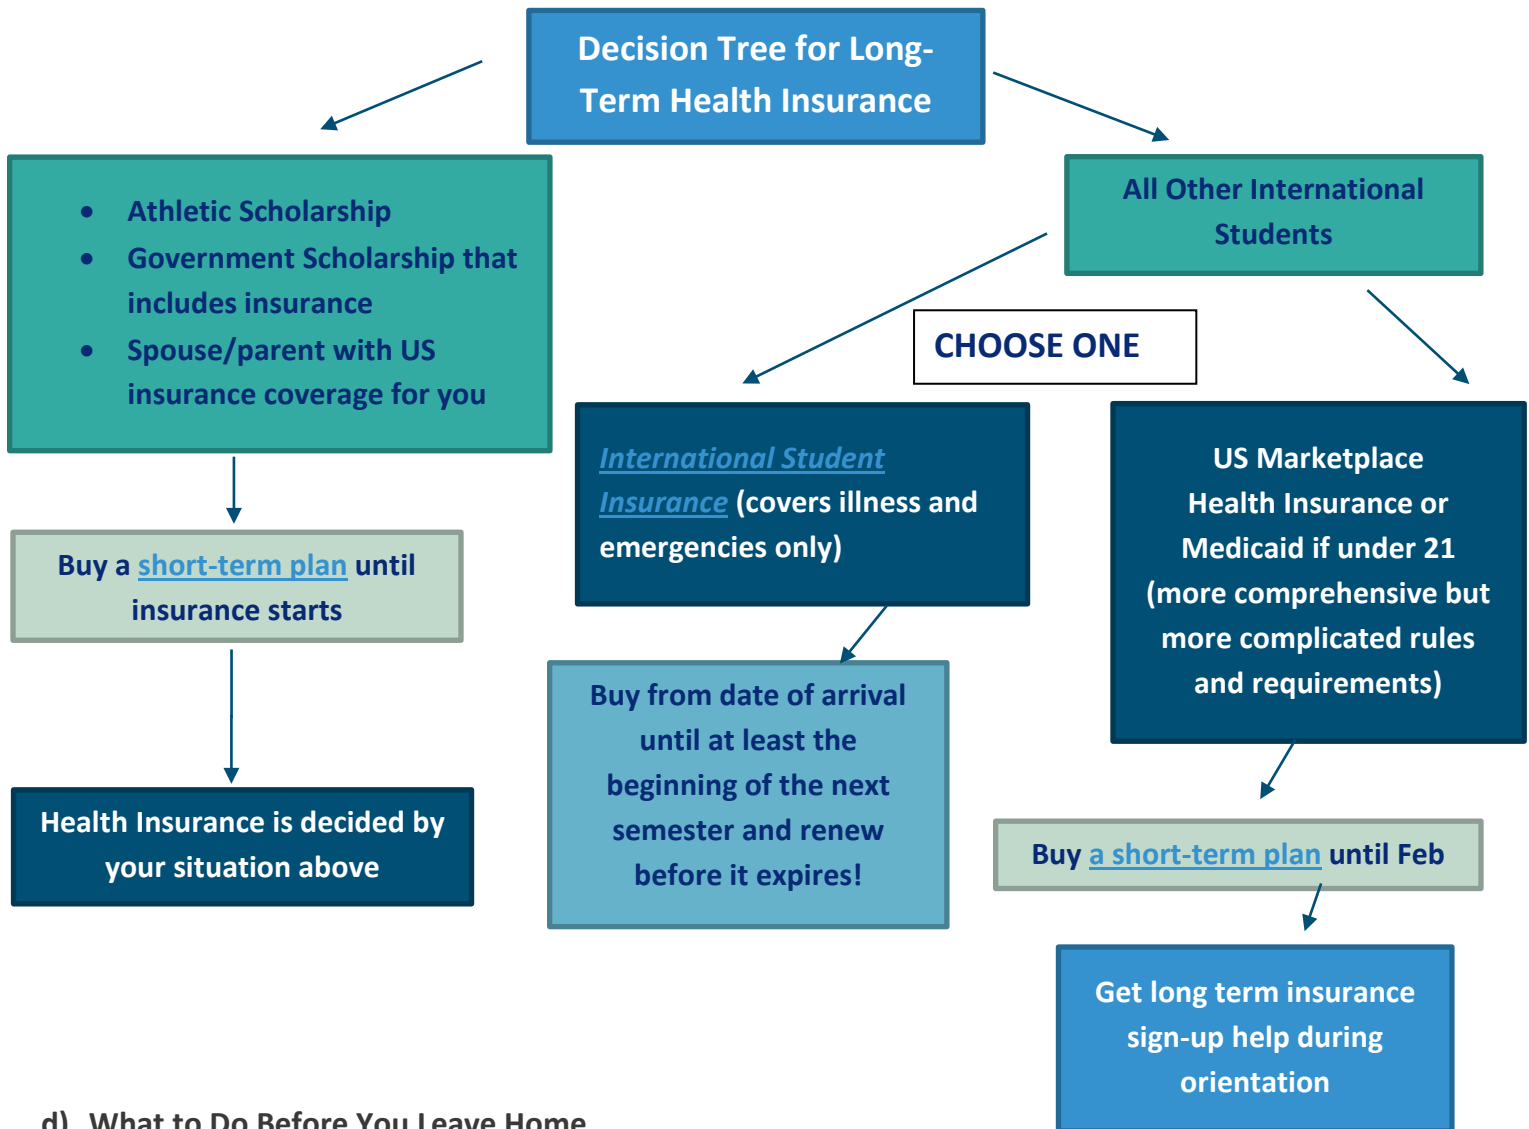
Decision Tree for Long-Term Health Insurance

- Athletic Scholarship
- Government Scholarship that includes insurance
- Spouse/parent with US insurance coverage for you

Buy a short-term plan until insurance starts

Health Insurance is decided by your situation above

All Other International Students

CHOOSE ONE

International Student Insurance (covers illness and emergencies only)

Buy from date of arrival until at least the beginning of the next semester and renew before it expires!

US Marketplace Health Insurance or Medicaid if under 21 (more comprehensive but more complicated rules and requirements)

Buy a short-term plan until Feb

Get long term insurance sign-up help during orientation

d) What to Do Before You Leave Home